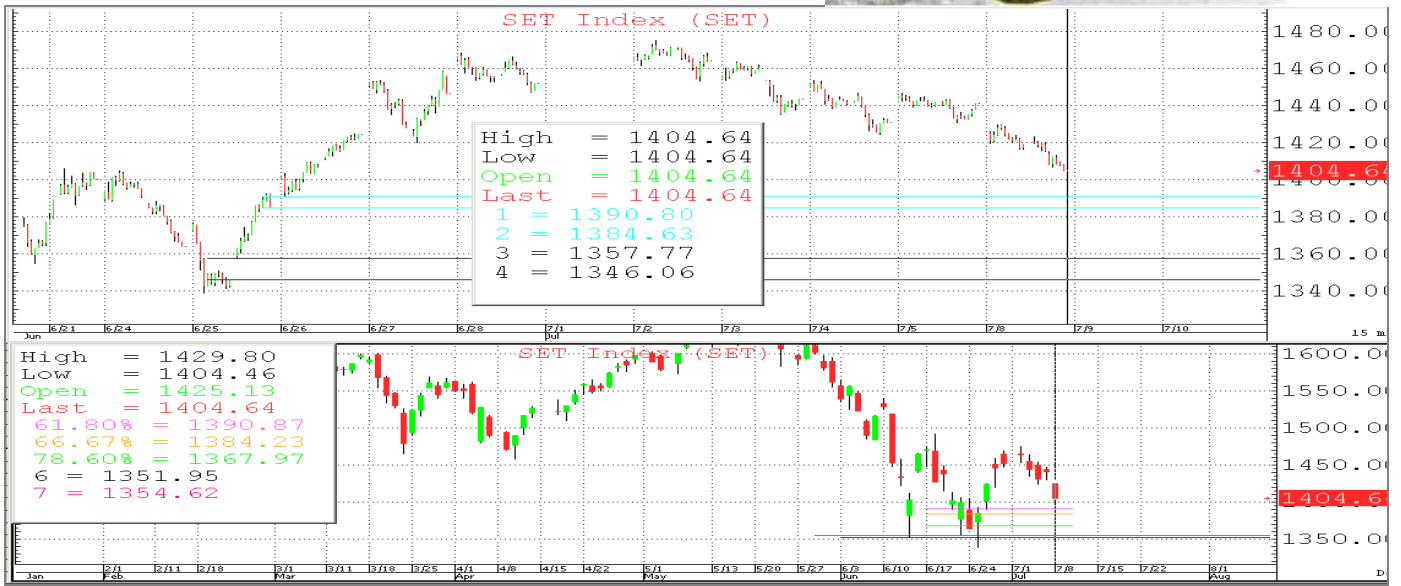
SET Index (SET)

High = 1404.64
Low = 1404.64
Open = 1404.64
Last = 1404.64
1 = 1390.80
2 = 1384.63
3 = 1357.77
4 = 1346.06

1480.00
1460.00
1440.00
1420.00
1404.64
1380.00
1360.00
1340.00

6/21 6/24 6/25 6/26 6/27 6/28 7/1 7/2 7/3 7/4 7/5 7/8 7/9 7/10
Jun Jul
15 m

SET Index (SET)

High = 1429.80
Low = 1404.46
Open = 1425.13
Last = 1404.64
61.80% = 1390.87
66.67% = 1384.23
78.60% = 1367.97
6 = 1351.95
7 = 1354.62

1600.00
1550.00
1500.00
1450.00
1404.64
1350.00

2/1 2/11 2/18 3/1 3/11 3/18 3/25 4/1 4/8 4/15 4/22 5/1 5/13 5/20 5/27 6/3 6/10 6/17 6/24 7/1 7/8 7/15 7/22 8/1
Jan Feb Mar Apr May Jun Jul Aug
D